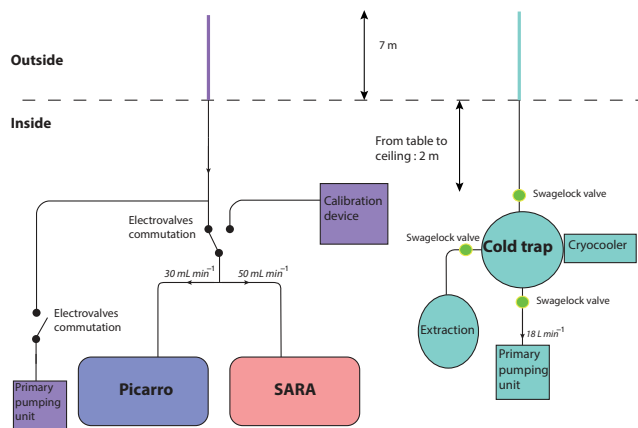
Outside

7 m

Inside

From table to ceiling : 2 m

Calibration device

Electrovalves commutation

$30\ mL\ min^{-1}$

$50\ mL\ min^{-1}$

Electrovalves commutation

Primary pumping unit

Picarro

SARA

Swagelock valve

Swagelock valve

Cold trap

Cryocooler

Swagelock valve

Extraction

$18\ L\ min^{-1}$

Primary pumping unit